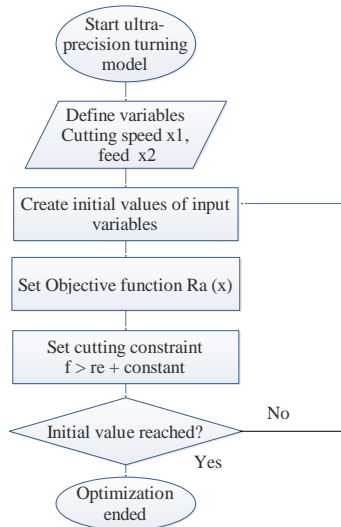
Start ultraprecision turning model

Define variables Cutting speed x1, feed x2

Create initial values of input variables

Set Objective function Ra (x)

Set cutting constraint f > re + constant

Initial value reached?

No

Yes

Optimization ended